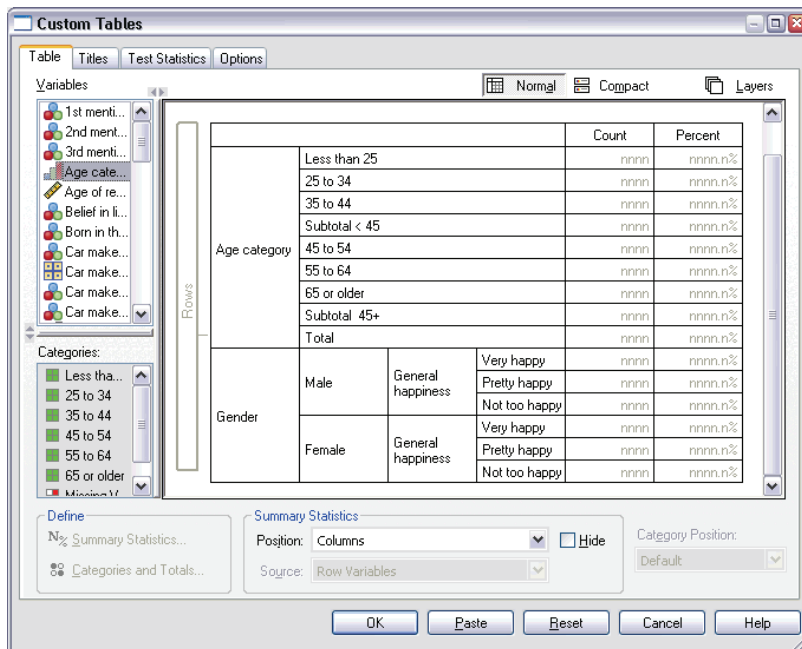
Custom Tables

Table | Titles | Test Statistics | Options

Variables

1st menti...
2nd ment...
3rd menti...
Age cate...
Age of re...
Belief in li...
Born in th...
Car make...
Car make...
Car make...
Car make...

Categories:

Less tha...
25 to 34
35 to 44
45 to 54
55 to 64
65 or older
Missing V...

Normal | Compact | Layers

Rows

| | | | Count | Percent |
|---|---|---|---|---|
| Age category | Less than 25 | | nnnn | nnnn.n% |
| | 25 to 34 | | nnnn | nnnn.n% |
| | 35 to 44 | | nnnn | nnnn.n% |
| | Subtotal < 45 | | nnnn | nnnn.n% |
| | 45 to 54 | | nnnn | nnnn.n% |
| | 55 to 64 | | nnnn | nnnn.n% |
| | 65 or older | | nnnn | nnnn.n% |
| | Subtotal 45+ | | nnnn | nnnn.n% |
| | Total | | nnnn | nnnn.n% |
| Gender | Male | General happiness Very happy | nnnn | nnnn.n% |
| | | Pretty happy | nnnn | nnnn.n% |
| | | Not too happy | nnnn | nnnn.n% |
| | Female | General happiness Very happy | nnnn | nnnn.n% |
| | | Pretty happy | nnnn | nnnn.n% |
| | | Not too happy | nnnn | nnnn.n% |

Define
Summary Statistics...
Categories and Totals...

Summary Statistics
Position: Columns
Hide
Source: Row Variables

Category Position:
Default

OK | Paste | Reset | Cancel | Help